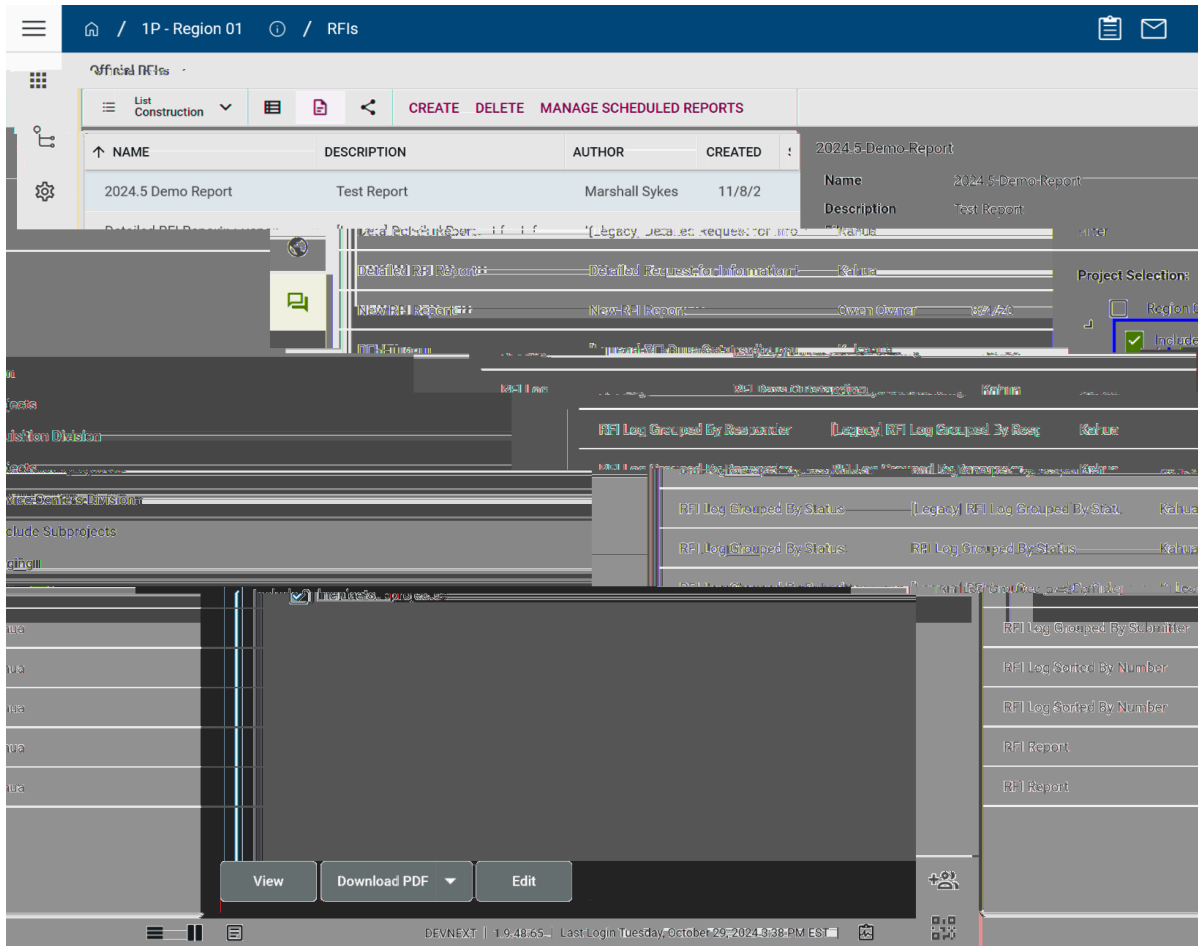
/ 1P - Region 01 / RFIs

Official RFIs

List Construction

CREATE DELETE MANAGE SCHEDULED REPORTS

| NAME | DESCRIPTION | AUTHOR | CREATED |
|---|---|---|---|
| 2024.5 Demo Report | Test Report | Marshall Sykes | 11/8/2 |
| Detailed RFI Report | [Legacy] Detailed Request for Info | Kahua | |
| Detailed RFI Report | Detailed Request for Information | Kahua | |
| New RFI Report | New RFI Report | Owen Owner | |
| RFI Log Grouped By Responder | [Legacy] RFI Log Grouped By Resp | Kahua | |
| RFI Log Grouped By Status | [Legacy] RFI Log Grouped By Stat | Kahua | |
| RFI Log Grouped By Status | RFI Log Grouped By Status | Kahua | |
| RFI Log Grouped By Submitter | | | |
| RFI Log Sorted By Number | | | |
| RFI Log Sorted By Number | | | |
| RFI Report | | | |
| RFI Report | | | |

2024.5 Demo Report
Name 2024.5 Demo Report
Description Test Report

Project Selection:
Region
Include

jects
uisition Division
jects
Include Subprojects

Include Subprojects

ua
ua
ua
ua
ua

View
Download PDF
Edit

DEVNEXT | 1.9.48.65 | Last Login Tuesday, October 29, 2024 3:38 PM EST